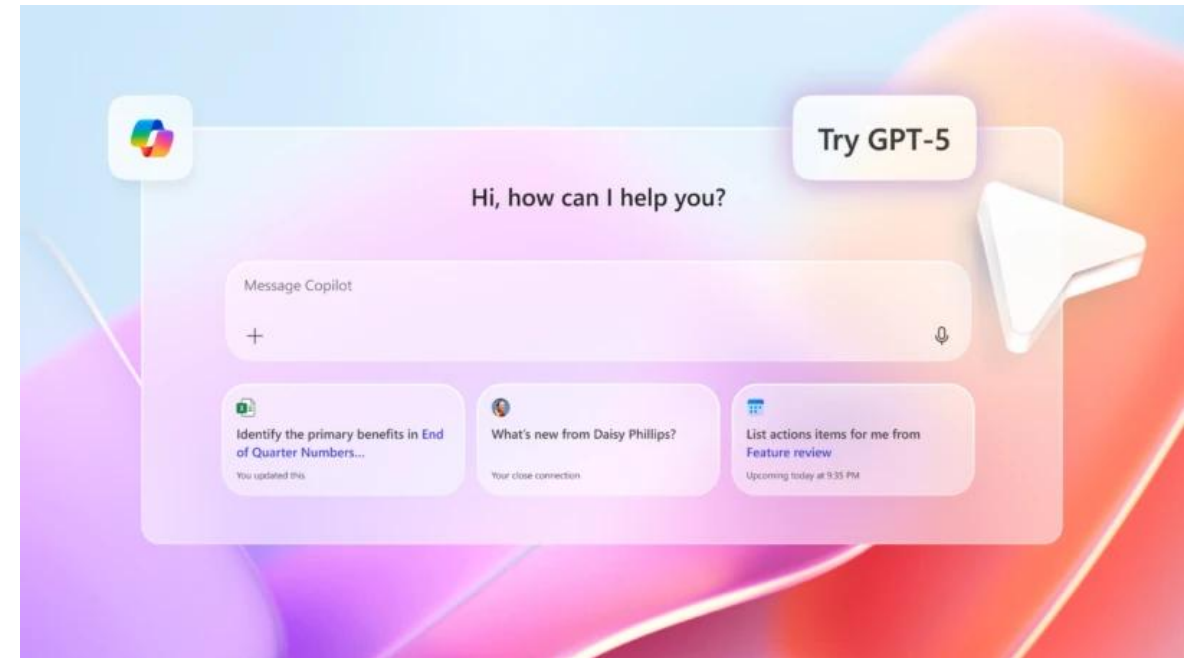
Try GPT-5

Hi, how can I help you?

Message Copilot

+

Identify the primary benefits in End of Quarter Numbers...

You updated this

What's new from Daisy Phillips?

Your close connection

List actions items for me from Feature review

Upcoming today at 9:35 PM